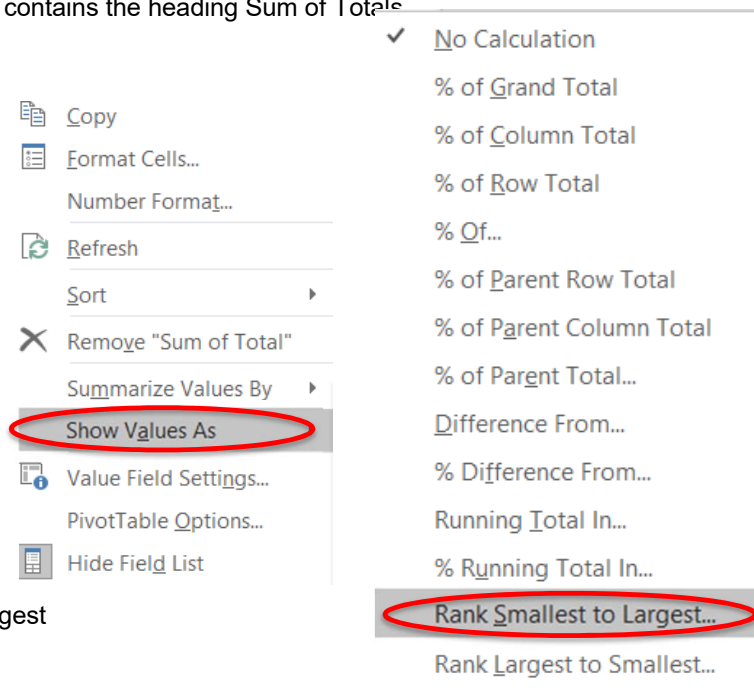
contains the heading Sum of Totals

Copy
Format Cells...
Number Format...
Refresh
Sort
Remove "Sum of Total"
Summarize Values By
Show Values As
Value Field Settings...
PivotTable Options...
Hide Field List

gest

No Calculation
% of Grand Total
% of Column Total
% of Row Total
% Of...
% of Parent Row Total
% of Parent Column Total
% of Parent Total...
Difference From...
% Difference From...
Running Total In...
% Running Total In...
Rank Smallest to Largest...
Rank Largest to Smallest...